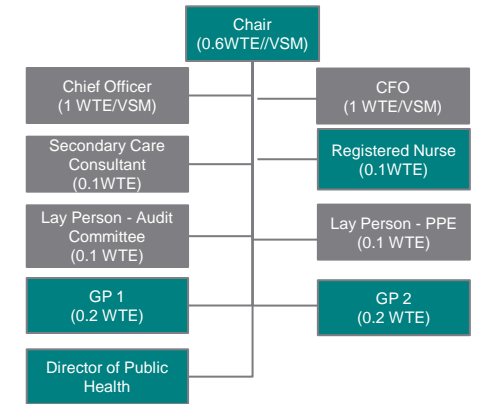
Chair
(0.6WTE//VSM)

Chief Officer
(1 WTE/VSM)

CFO
(1 WTE/VSM)

Secondary Care Consultant
(0.1WTE)

Registered Nurse
(0.1WTE)

Lay Person - Audit Committee
(0.1 WTE)

Lay Person - PPE
(0.1 WTE)

GP 1
(0.2 WTE)

GP 2
(0.2 WTE)

Director of Public Health